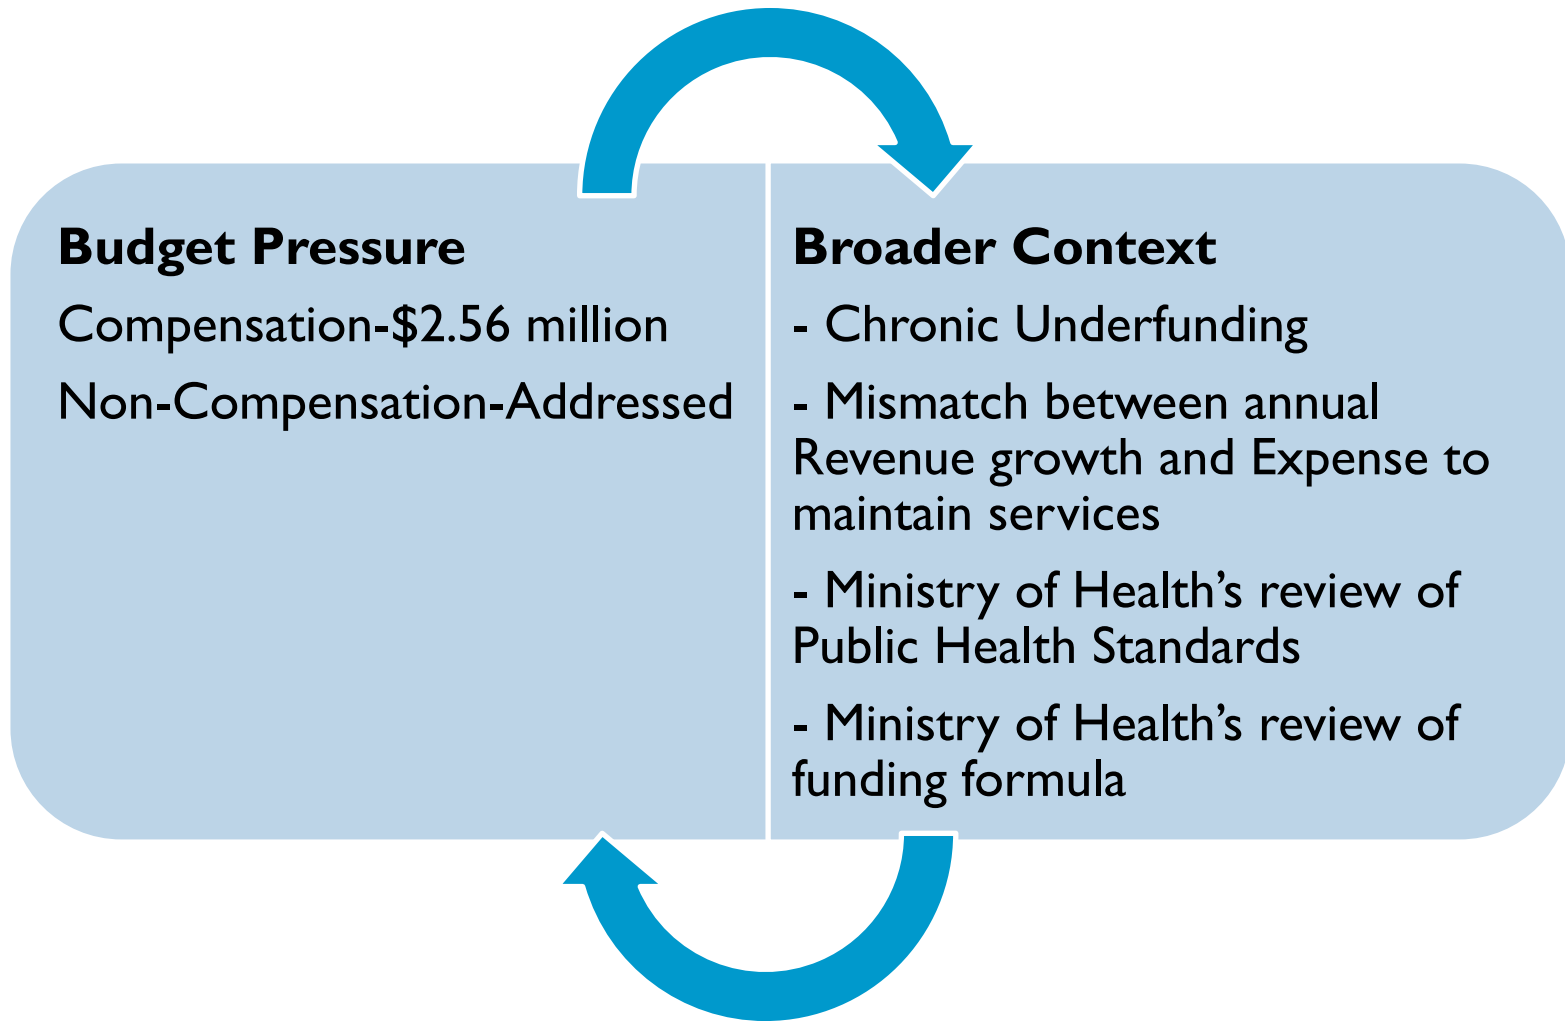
Budget Pressure

Compensation-\$2.56 million

Non-Compensation-Addressed

Broader Context

- Chronic Underfunding

- Mismatch between annual Revenue growth and Expense to maintain services

- Ministry of Health’s review of Public Health Standards

- Ministry of Health’s review of funding formula